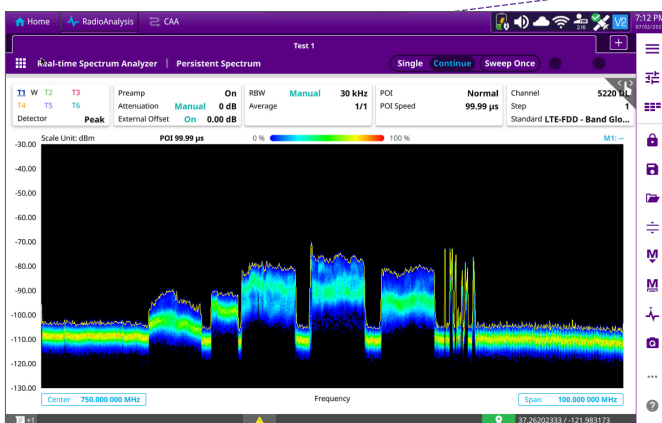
Home | RadioAnalysis | CAA

7:12 PM
07/02/202

Test 1

Real-time Spectrum Analyzer | Persistent Spectrum

Single | Continue | Sweep Once

| T1 W T2 T3 | Preamp On | RBW Manual 30 kHz | POI Normal | Channel 5220 DL |
|---|---|---|---|---|
| T4 T5 T6 | Attenuation Manual 0 dB | Average 1/1 | POI Speed 99.99 µs | Step 1 |
| Detector Peak | External Offset On 0.00 dB | | | Standard LTE-FDD - Band Glo... |

Scale Unit: dBm

POI 99.99 µs

0 %

100 %

M1: --

-30.00
-40.00
-50.00
-60.00
-70.00
-80.00
-90.00
-100.00
-110.00
-120.00
-130.00

Center 750.000 000 MHz

Frequency

Span 100.000 000 MHz

37.26202333 / -121.983173